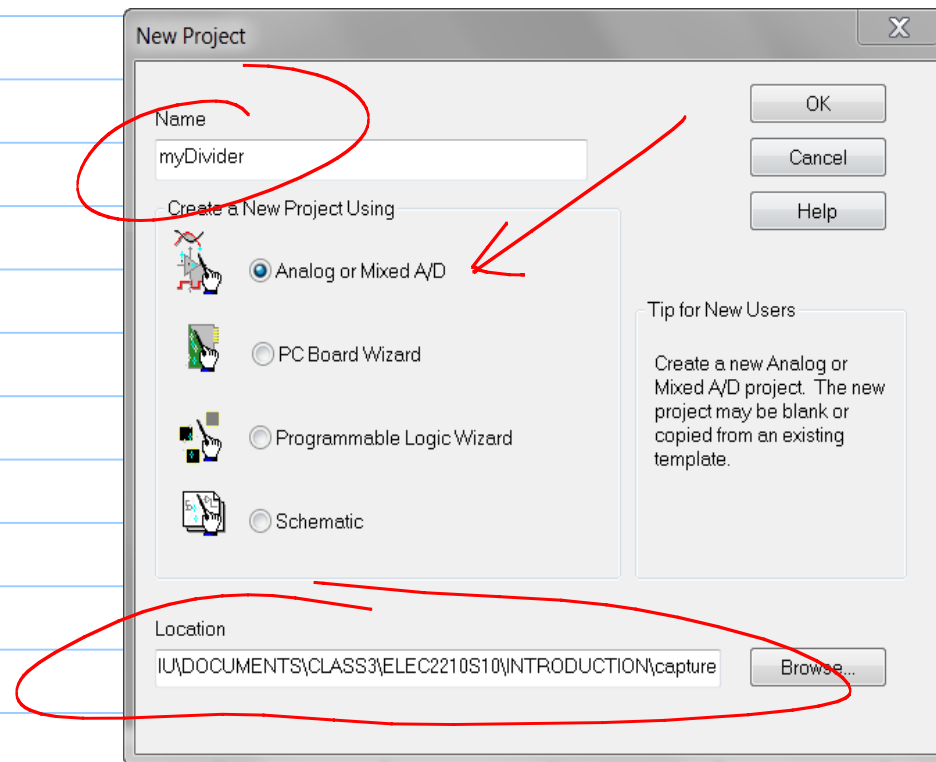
New Project

X

Name

myDivider

OK

Cancel

Help

Create a New Project Using

Analog or Mixed A/D

PC Board Wizard

Programmable Logic Wizard

Schematic

Tip for New Users

Create a new Analog or Mixed A/D project. The new project may be blank or copied from an existing template.

Location

IU\DOCUMENTS\CLASS3\ELEC2210S10\INTRODUCTION\capture

Browse...